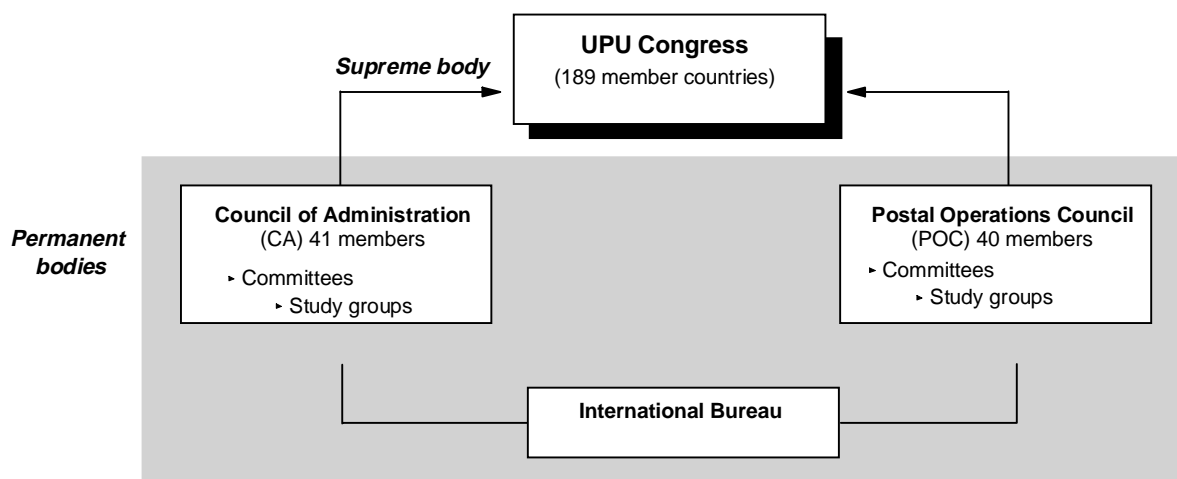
UPU Congress
(189 member countries)

Supreme body

Permanent bodies

Council of Administration
(CA) 41 members
‣ Committees
‣ Study groups

Postal Operations Council
(POC) 40 members
‣ Committees
‣ Study groups

International Bureau